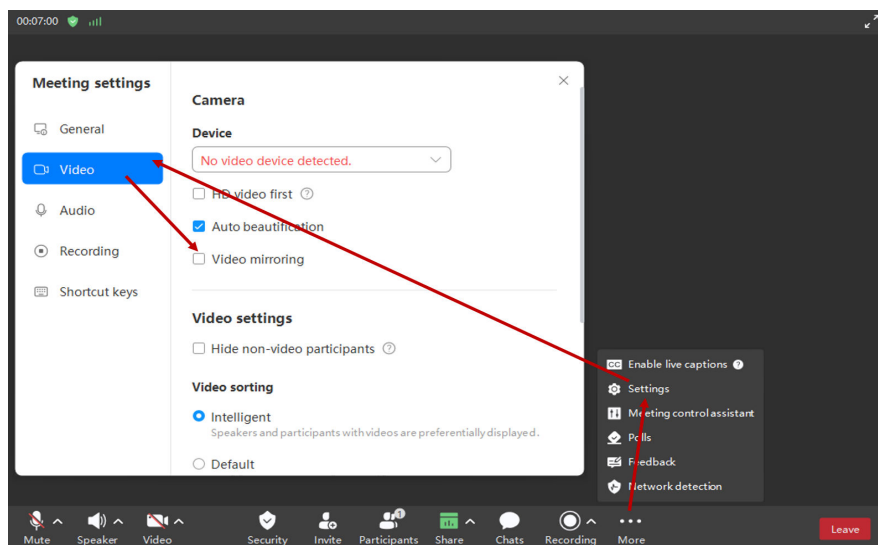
00:07:00

Meeting settings

General

Video

Audio

Recording

Shortcut keys

Camera

Device

No video device detected.

HD video first

Auto beautification

Video mirroring

Video settings

Hide non-video participants

Video sorting

Intelligent

Speakers and participants with videos are preferentially displayed.

Default

Enable live captions

Settings

Meeting control assistant

Polls

Feedback

Network detection

Mute

Speaker

Video

Security

Invite

1

Participants

Share

Chats

Recording

More

Leave